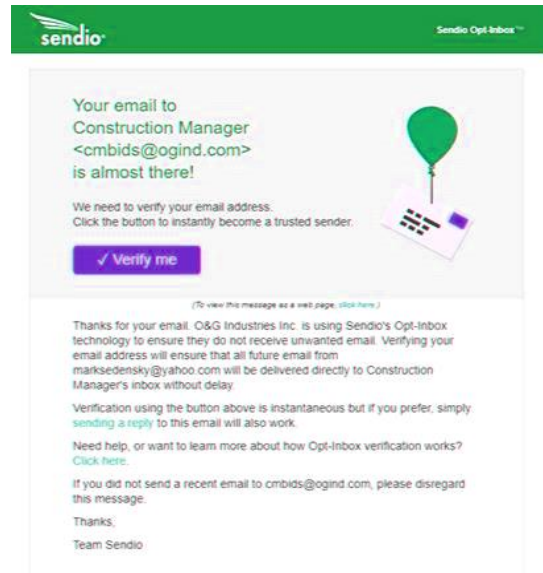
sendio

Sendio Opt-Inbox™

Your email to Construction Manager <cmbids@ogind.com> is almost there!

We need to verify your email address. Click the button to instantly become a trusted sender.

✓ Verify me

(To view this message as a web page, click here.)

Thanks for your email. O&G Industries Inc. is using Sendio's Opt-Inbox technology to ensure they do not receive unwanted email. Verifying your email address will ensure that all future email from marksedensky@yahoo.com will be delivered directly to Construction Manager's inbox without delay.

Verification using the button above is instantaneous but if you prefer, simply sending a reply to this email will also work.

Need help, or want to learn more about how Opt-Inbox verification works? Click here.

If you did not send a recent email to cmbids@ogind.com, please disregard this message.

Thanks,

Team Sendio